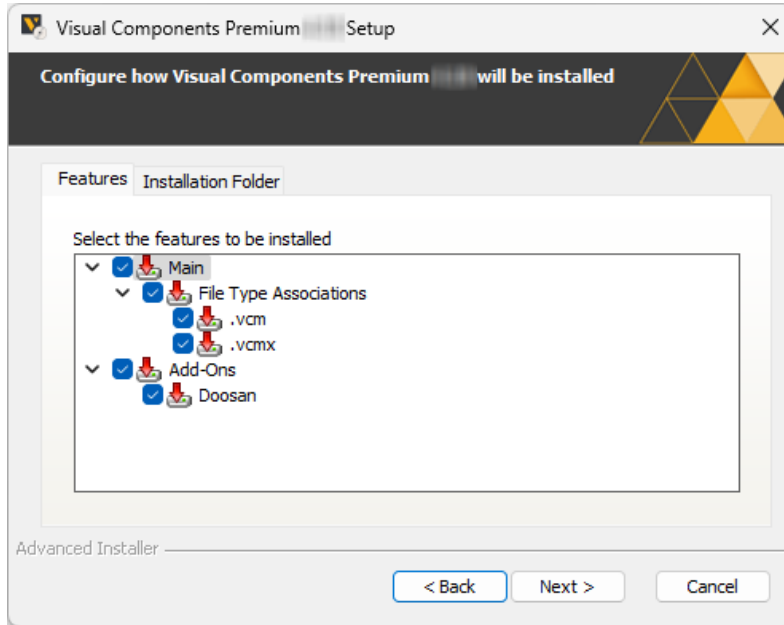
Visual Components Premium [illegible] Setup

×

Configure how Visual Components Premium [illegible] will be installed

Features

Installation Folder

Select the features to be installed

Main

File Type Associations

.vcm

.vcmx

Add-Ons

Doosan

Advanced Installer

< Back

Next >

Cancel